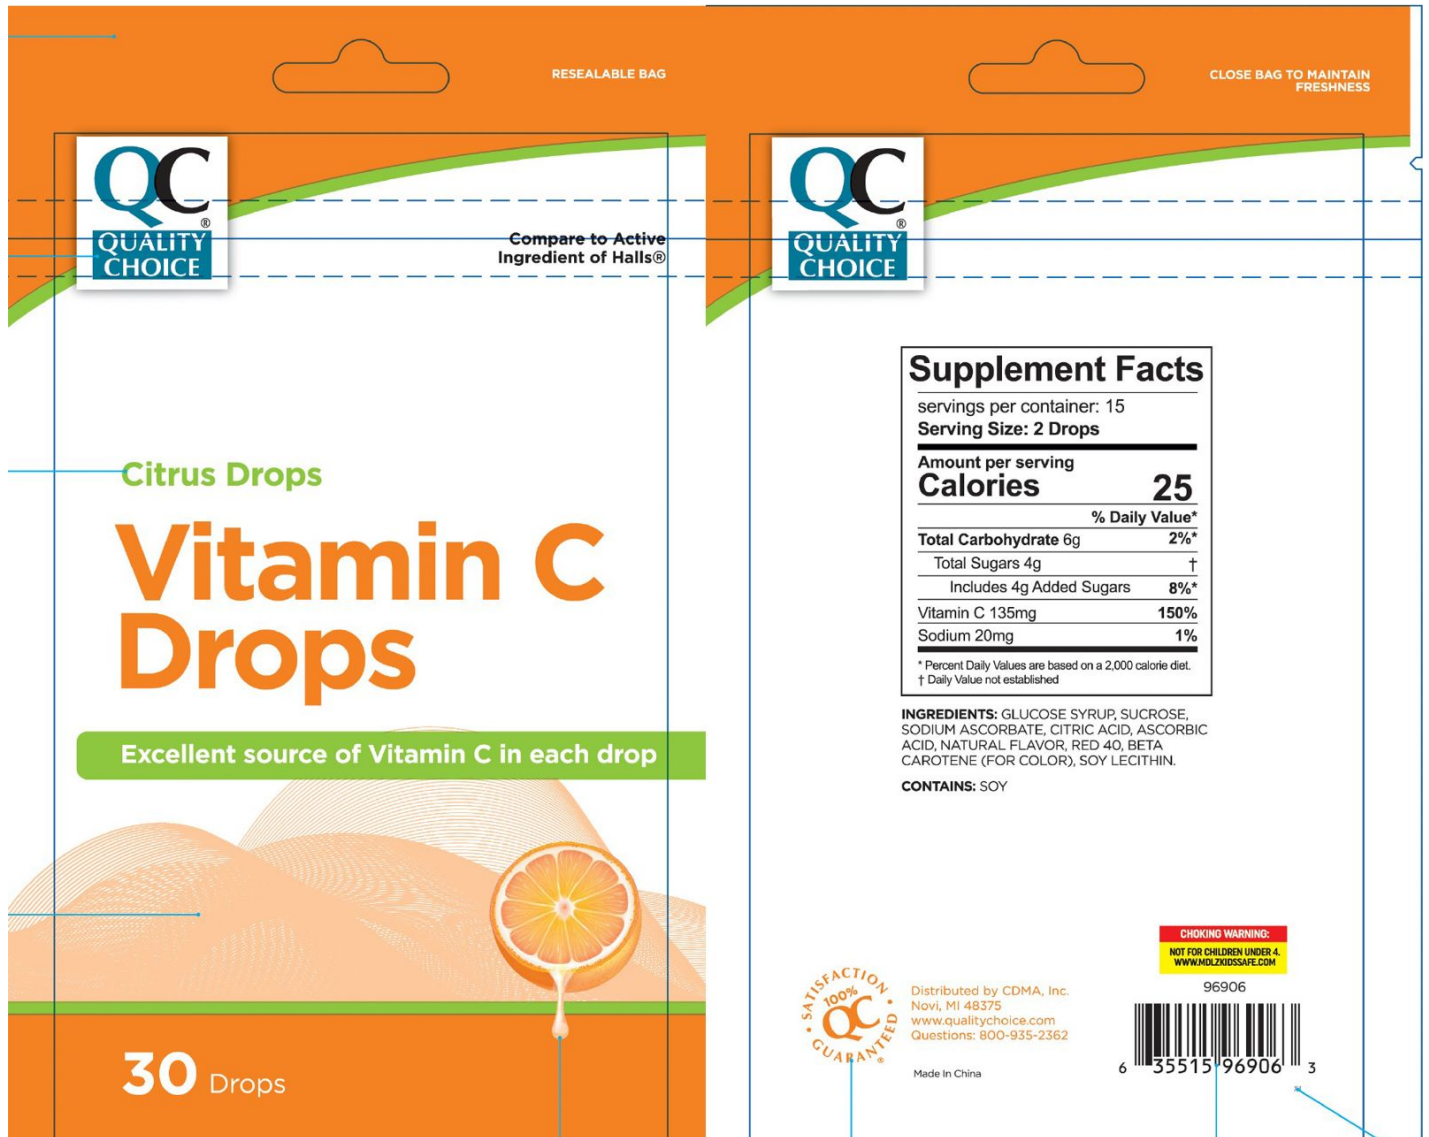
RESEALABLE BAG

QC
QUALITY CHOICE

Compare to Active Ingredient of Halls®

Citrus Drops

Vitamin C Drops

Excellent source of Vitamin C in each drop

30 Drops

CLOSE BAG TO MAINTAIN FRESHNESS

QC
QUALITY CHOICE

| Supplement Facts | |
|---|---|
| servings per container: 15 | |
| Serving Size: 2 Drops | |
| Amount per serving | |
| Calories | 25 |
| | % Daily Value* |
| Total Carbohydrate 6g | 2%* |
| Total Sugars 4g | † |
| Includes 4g Added Sugars | 8%* |
| Vitamin C 135mg | 150% |
| Sodium 20mg | 1% |

* Percent Daily Values are based on a 2,000 calorie diet.
† Daily Value not established

INGREDIENTS: GLUCOSE SYRUP, SUCROSE, SODIUM ASCORBATE, CITRIC ACID, ASCORBIC ACID, NATURAL FLAVOR, RED 40, BETA CAROTENE (FOR COLOR), SOY LECITHIN.

CONTAINS: SOY

SATISFACTION 100% QC GUARANTEED

Distributed by CDMA, Inc.
Novi, MI 48375
www.qualitychoice.com
Questions: 800-935-2362

Made In China

CHOKING WARNING:
NOT FOR CHILDREN UNDER 4.
WWW.MDLZKIDSSAFE.COM

96906

6 35515 96906 3